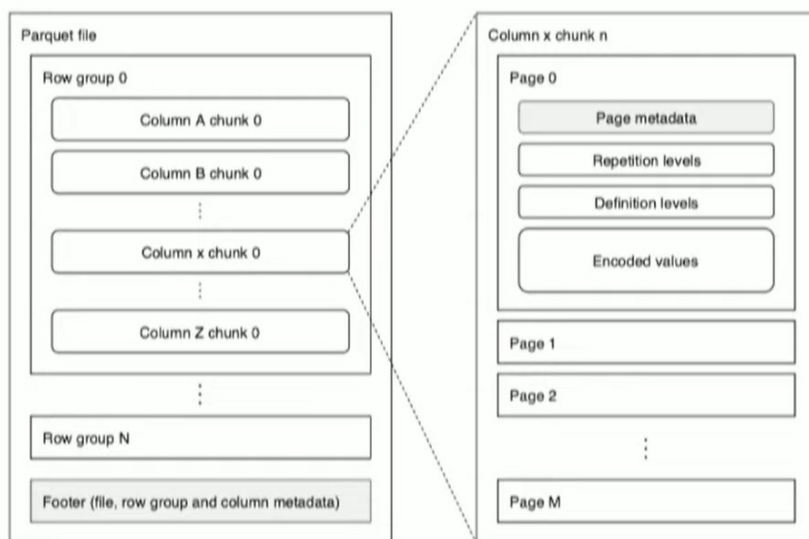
Parquet file

Row group 0

Column A chunk 0

Column B chunk 0

⋮

Column x chunk 0

⋮

Column Z chunk 0

⋮

Row group N

Footer (file, row group and column metadata)

Column x chunk n

Page 0

Page metadata

Repetition levels

Definition levels

Encoded values

Page 1

Page 2

⋮

Page M